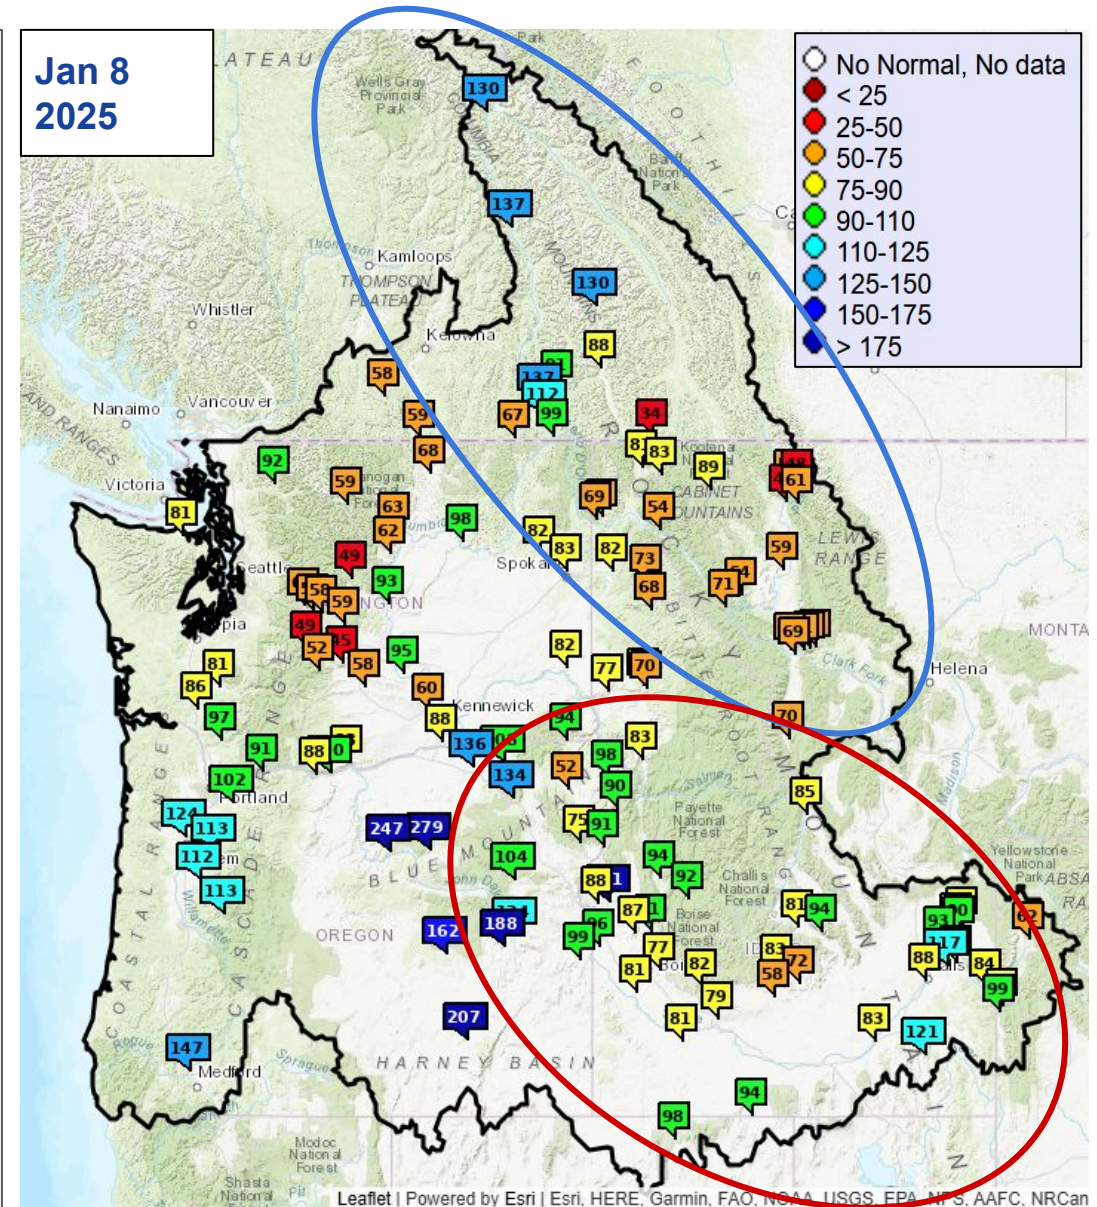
Jan 8
2025

No Normal, No data
< 25
25-50
50-75
75-90
90-110
110-125
125-150
150-175
> 175

Wells Gray Provincial Park
Kamloops
THOMPSON PLATEAU
Whistler
Kelowna
Nanaimo
Vancouver
Victoria
Seattle
Spokane
Kennewick
Portland
OREGON
BLUE MOUNTAINS
HARNEY BASIN
Medford
Modoc National Forest
Shasta National
CABINET MOUNTAINS
LEWIS RANGE
Helena
MONTA
Payette National Forest
Challis National Forest
Boise National Forest
Yellowstone National Park
COASTAL RANGE
CASCADE RANGE
BITTERROOT RANGE

130
137
130
88
137
112
99
67
58
59
68
34
81
83
89
92
59
63
62
69
54
61
81
98
82
83
82
73
68
59
71
49
93
59
49
52
58
95
82
77
70
69
81
86
97
60
88
136
134
94
83
91
88
102
52
98
90
70
124
113
112
113
247
279
104
75
91
85
88
94
92
87
81
94
162
188
99
96
77
81
82
79
83
72
58
93
88
84
99
62
207
81
83
121
147
94
98

Leaflet | Powered by Esri | Esri, HERE, Garmin, FAO, NOAA, USGS, EPA, NPS, AAFC, NRCan